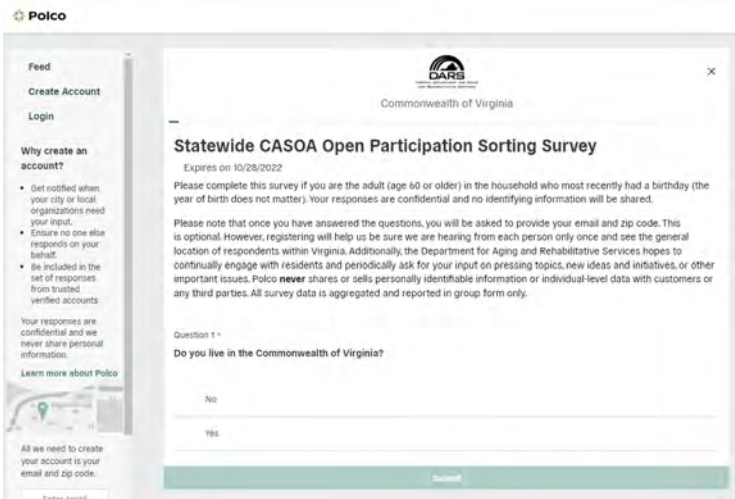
Polco

Feed

Create Account

Login

Why create an account?

- Get notified when your city or local organizations need your input.
- Ensure no one else responds on your behalf.
- Be included in the set of responses from trusted verified accounts

Your responses are confidential and we never share personal information.

Learn more about Polco

All we need to create your account is your email and zip code.

Enter email

DARS

×

Commonwealth of Virginia

Statewide CASOA Open Participation Sorting Survey

Expires on 10/28/2022

Please complete this survey if you are the adult (age 60 or older) in the household who most recently had a birthday (the year of birth does not matter). Your responses are confidential and no identifying information will be shared.

Please note that once you have answered the questions, you will be asked to provide your email and zip code. This is optional. However, registering will help us be sure we are hearing from each person only once and see the general location of respondents within Virginia. Additionally, the Department for Aging and Rehabilitative Services hopes to continually engage with residents and periodically ask for your input on pressing topics, new ideas and initiatives, or other important issues. Polco **never** shares or sells personally identifiable information or individual-level data with customers or any third parties. All survey data is aggregated and reported in group form only.

Question 1 *

Do you live in the Commonwealth of Virginia?

No

Yes

Submit